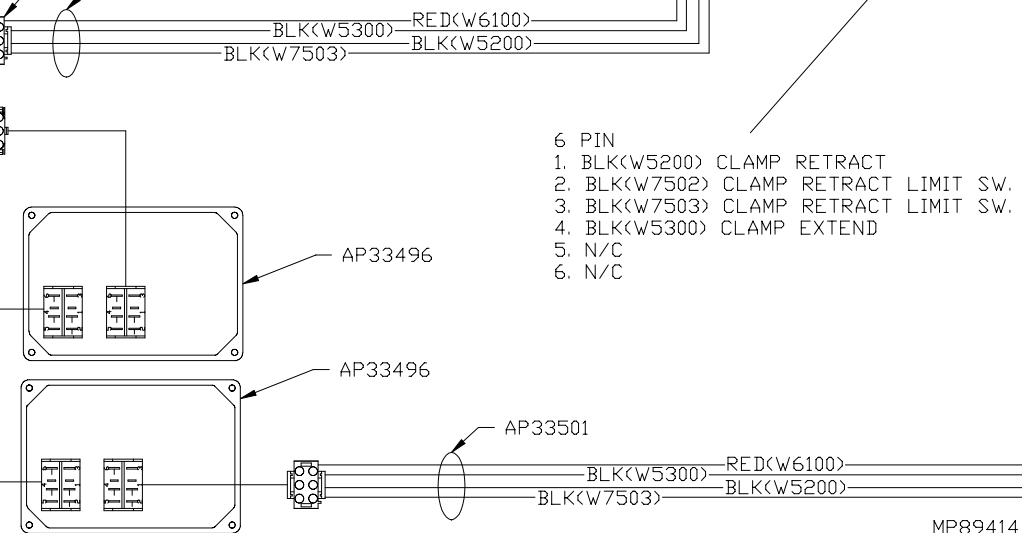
BLK(W5300) RED(W6100)
BLK(W7503) BLK(W5200)

6 PIN
1. BLK(W5200) CLAMP RETRACT
2. BLK(W7502) CLAMP RETRACT LIMIT SW.
3. BLK(W7503) CLAMP RETRACT LIMIT SW.
4. BLK(W5300) CLAMP EXTEND
5. N/C
6. N/C

AP33496

AP33496

AP33501

BLK(W5300) RED(W6100)
BLK(W7503) BLK(W5200)

MP89414